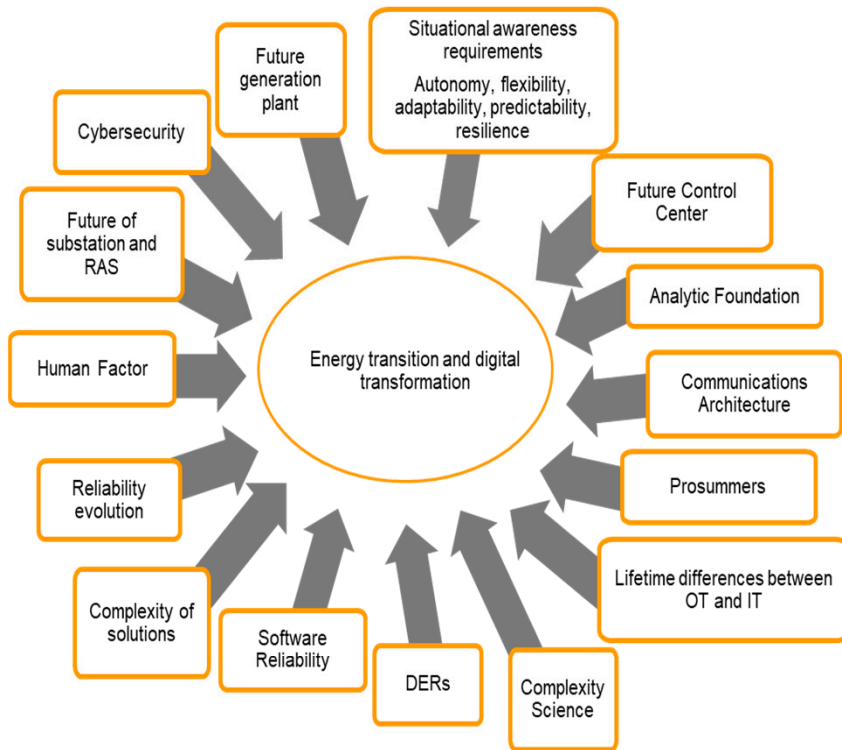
Situational awareness requirements

Autonomy, flexibility, adaptability, predictability, resilience

Future generation plant

Cybersecurity

Future Control Center

Future of substation and RAS

Analytic Foundation

Human Factor

Energy transition and digital transformation

Communications Architecture

Prosummers

Reliability evolution

Lifetime differences between OT and IT

Complexity of solutions

Software Reliability

DERs

Complexity Science